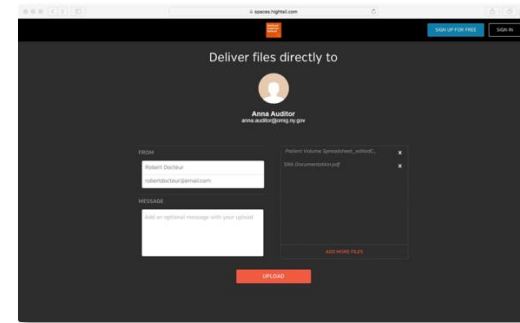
spaces.hightail.com

SIGN UP FOR FREE

SIGN IN

Deliver files directly to

Anna Auditor
anna.auditor@omig.ny.gov

FROM

Robert Doctour

robertdoctour@email.com

MESSAGE

Add an optional message with your upload

Patient Volume Spreadsheet_edited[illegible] ×

EHR Documentation.pdf ×

ADD MORE FILES

UPLOAD